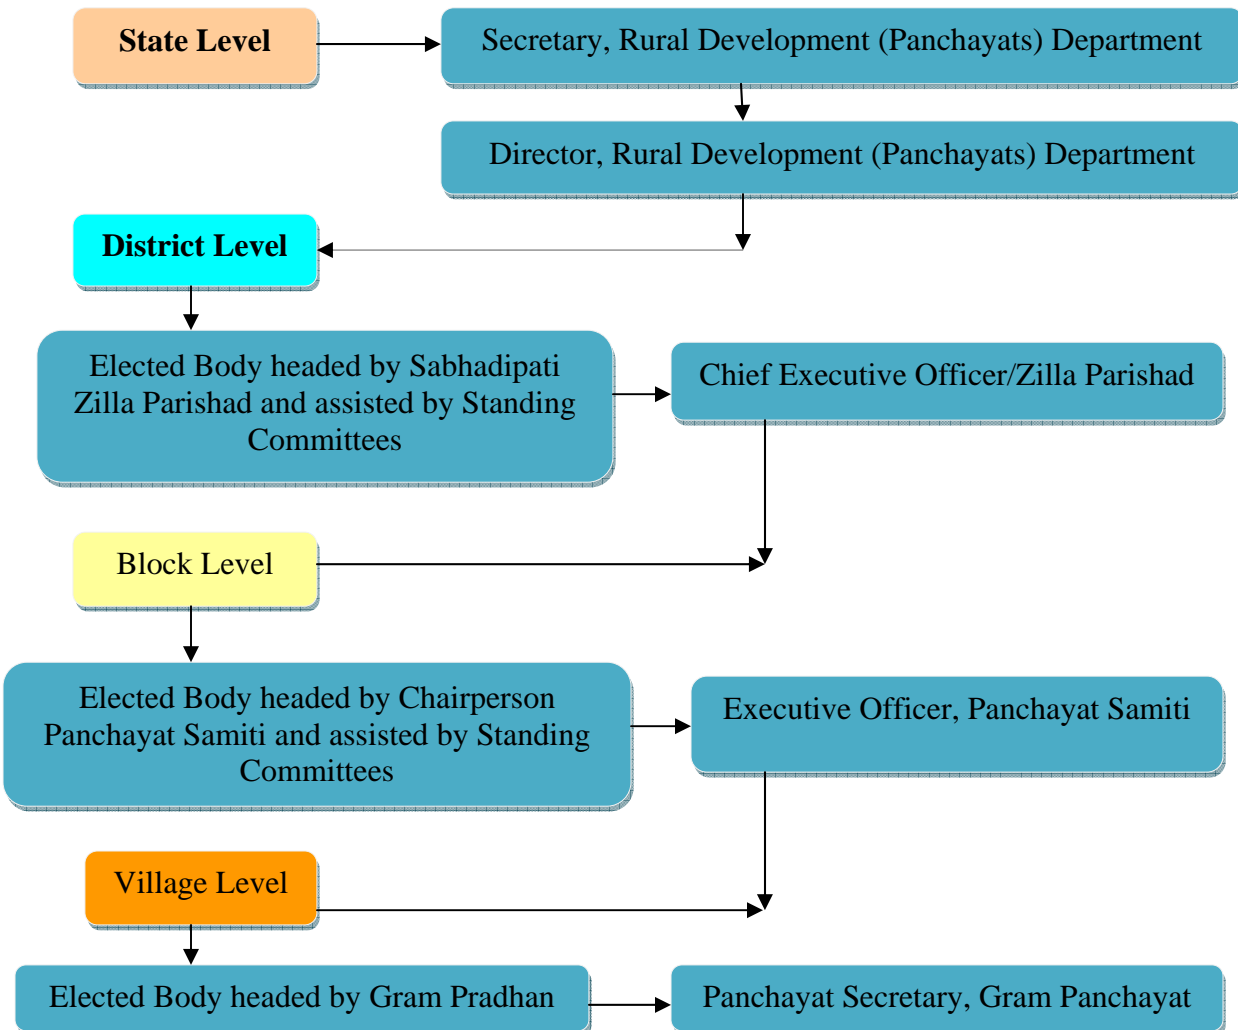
State Level

Secretary, Rural Development (Panchayats) Department

Director, Rural Development (Panchayats) Department

District Level

Elected Body headed by Sabhadipati Zilla Parishad and assisted by Standing Committees

Chief Executive Officer/Zilla Parishad

Block Level

Elected Body headed by Chairperson Panchayat Samiti and assisted by Standing Committees

Executive Officer, Panchayat Samiti

Village Level

Elected Body headed by Gram Pradhan

Panchayat Secretary, Gram Panchayat